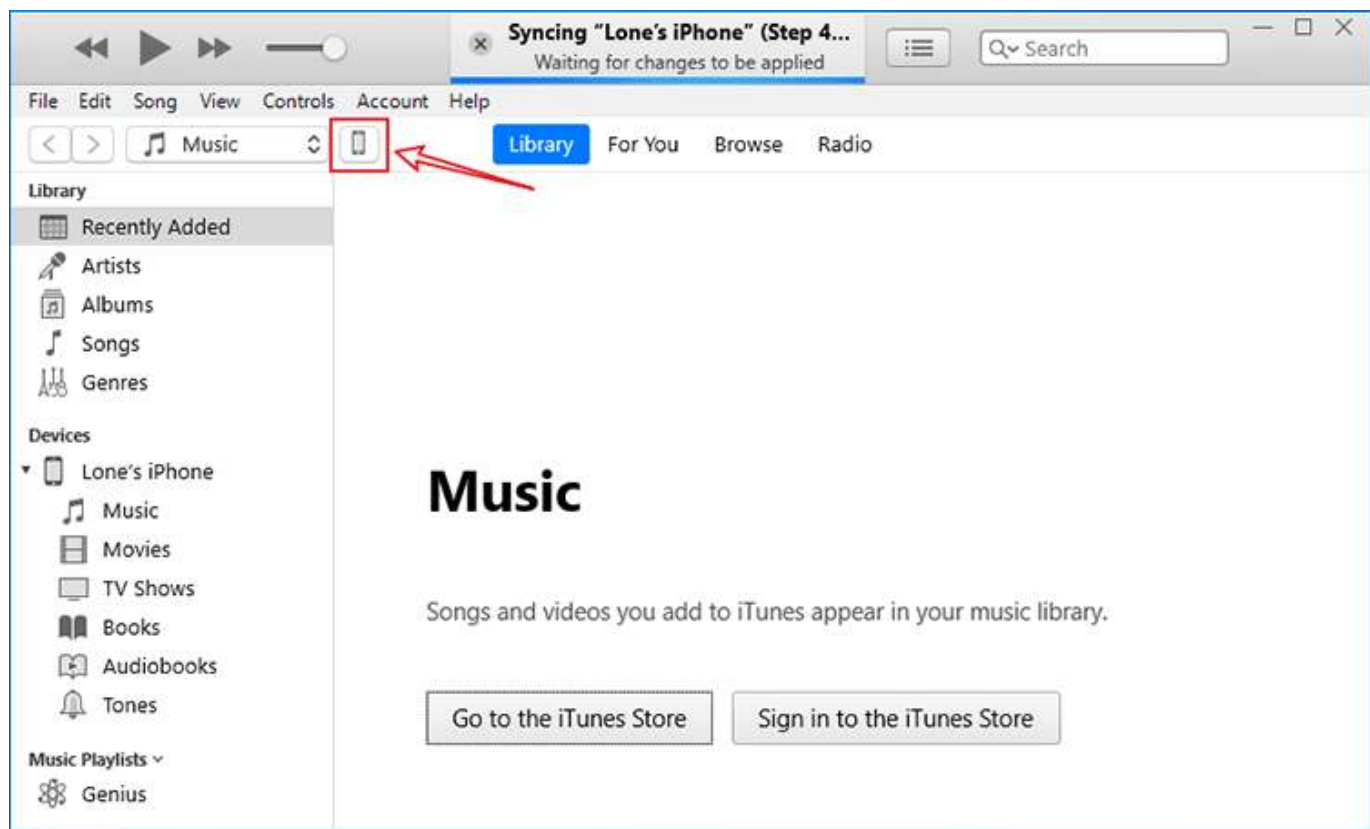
Syncing "Lone's iPhone" (Step 4...
Waiting for changes to be applied

Search

File Edit Song View Controls Account Help

Music

Library For You Browse Radio

Library
Recently Added
Artists
Albums
Songs
Genres

Devices
Lone's iPhone
Music
Movies
TV Shows
Books
Audiobooks
Tones

Music Playlists
Genius

Music

Songs and videos you add to iTunes appear in your music library.

Go to the iTunes Store

Sign in to the iTunes Store